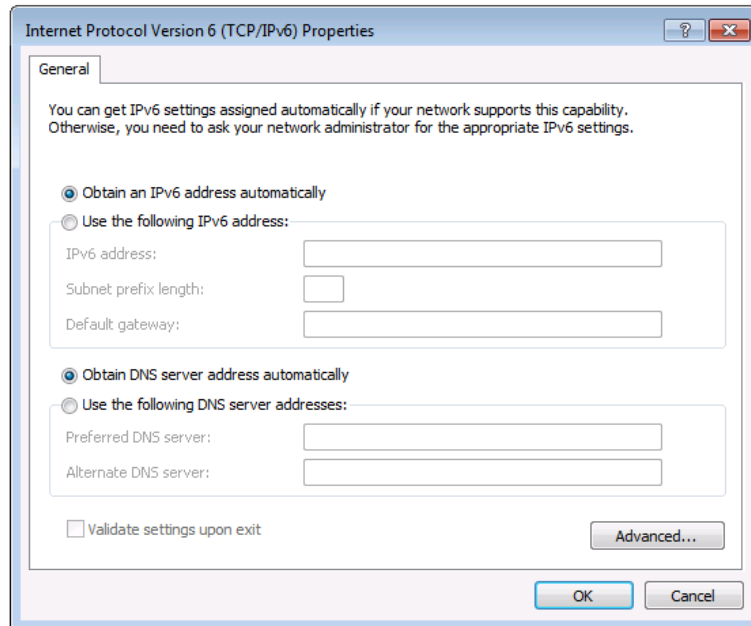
Internet Protocol Version 6 (TCP/IPv6) Properties

?

General

You can get IPv6 settings assigned automatically if your network supports this capability. Otherwise, you need to ask your network administrator for the appropriate IPv6 settings.

Obtain an IPv6 address automatically

Use the following IPv6 address:

IPv6 address:

Subnet prefix length:

Default gateway:

Obtain DNS server address automatically

Use the following DNS server addresses:

Preferred DNS server:

Alternate DNS server:

Validate settings upon exit

Advanced...

OK

Cancel